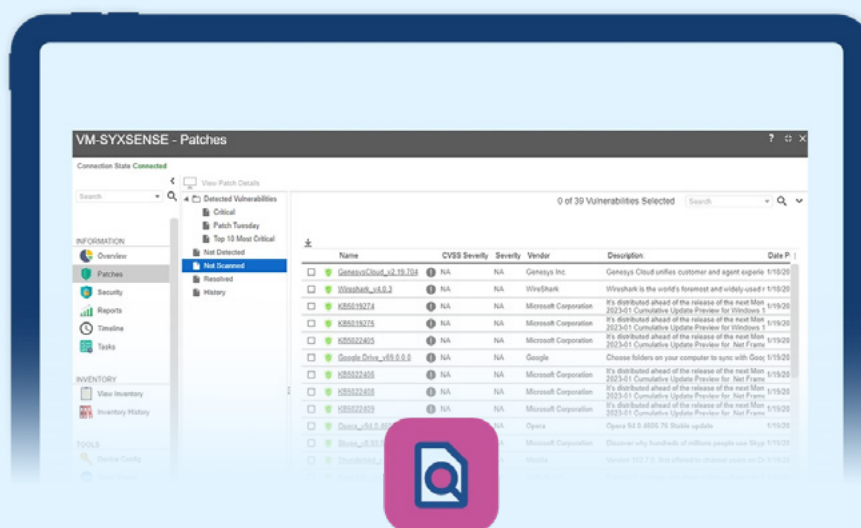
VM-SYXSENSE - Patches

? ⛶ ✕

Connection State Connected

Search

INFORMATION
Overview
Patches
Security
Reports
Timeline
Tasks

INVENTORY
View Inventory
Inventory History

TOOLS
Device Config

View Patch Details

Detected Vulnerabilities
Critical
Patch Tuesday
Top 10 Most Critical
Not Detected
Not Scanned
Resolved
History

0 of 39 Vulnerabilities Selected

Search

| | Name | CVSS Severity | Severity | Vendor | Description | Date P |
|---|---|---|---|---|---|---|
| | GenesysCloud_v2.19.704 | NA | NA | Genesys Inc | Genesys Cloud unifies customer and agent experie | 1/18/20 |
| | Wireshark_v4.0.3 | NA | NA | WireShark | Wireshark is the world's foremost and widely-used r | 1/18/20 |
| | KB5019274 | NA | NA | Microsoft Corporation | It's distributed ahead of the release of the next Mon 2023-01 Cumulative Update Preview for Windows 1 | 1/19/20 |
| | KB5019276 | NA | NA | Microsoft Corporation | It's distributed ahead of the release of the next Mon 2023-01 Cumulative Update Preview for Windows 1 | 1/19/20 |
| | KB5022405 | NA | NA | Microsoft Corporation | It's distributed ahead of the release of the next Mon 2023-01 Cumulative Update Preview for Windows 1 | 1/19/20 |
| | Google Drive_v69.0.0.0 | NA | NA | Google | Choose folders on your computer to sync with Goog | 1/19/20 |
| | KB5022406 | NA | NA | Microsoft Corporation | It's distributed ahead of the release of the next Mon 2023-01 Cumulative Update Preview for .Net Frame | 1/19/20 |
| | KB5022408 | NA | NA | Microsoft Corporation | It's distributed ahead of the release of the next Mon 2023-01 Cumulative Update Preview for .Net Frame | 1/19/20 |
| | KB5022409 | NA | NA | Microsoft Corporation | It's distributed ahead of the release of the next Mon 2023-01 Cumulative Update Preview for .Net Frame | 1/19/20 |
| | Opera_v94.0.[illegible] | NA | NA | Opera | Opera 94.0.4606.76 Stable update | 1/19/20 |
| | Skype_v8.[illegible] | | | | Discover why hundreds of millions people use Skyp | 1/19/20 |